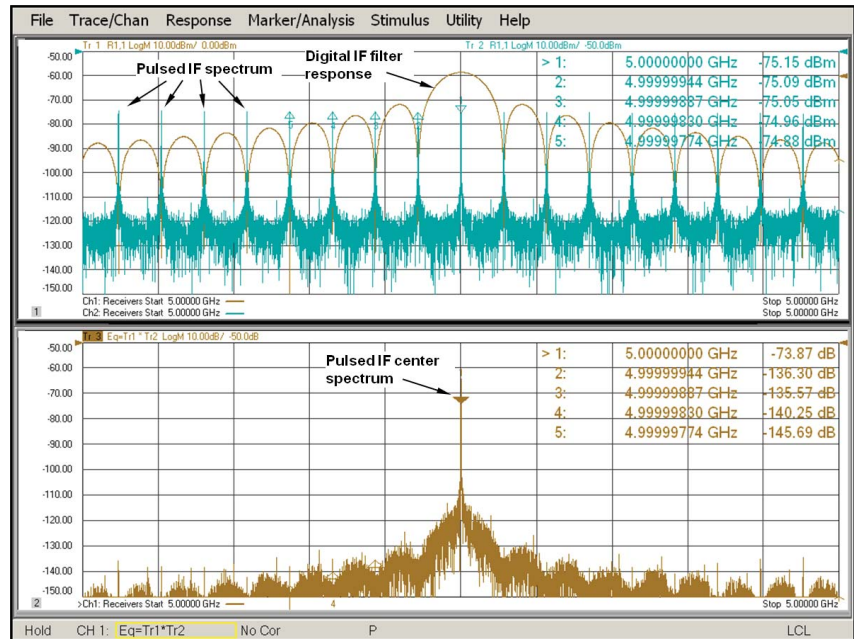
File Trace/Chan Response Marker/Analysis Stimulus Utility Help

Tr 1 R1,1 LogM 10.00dBm/ 0.00dBm

Tr 2 R1,1 LogM 10.00dBm/ -50.0dBm

Pulsed IF spectrum

Digital IF filter response

| | | |
|---|---|---|
| > 1: | 5.00000000 GHz | -75.15 dBm |
| 2: | 4.99999944 GHz | -75.09 dBm |
| 3: | 4.99999887 GHz | -75.05 dBm |
| 4: | 4.99999830 GHz | -74.96 dBm |
| 5: | 4.99999774 GHz | -74.88 dBm |

-50.00
-60.00
-70.00
-80.00
-90.00
-100.00
-110.00
-120.00
-130.00
-140.00
-150.00

1

Ch1: Receivers Start 5.00000 GHz

Ch2: Receivers Start 5.00000 GHz

Stop 5.00000 GHz

Stop 5.00000 GHz

Tr 3 Eq=Tr1 * Tr2 LogM 10.00dB/ -50.0dB

Pulsed IF center spectrum

| | | |
|---|---|---|
| > 1: | 5.00000000 GHz | -73.87 dB |
| 2: | 4.99999944 GHz | -136.30 dB |
| 3: | 4.99999887 GHz | -135.57 dB |
| 4: | 4.99999830 GHz | -140.25 dB |
| 5: | 4.99999774 GHz | -145.69 dB |

-50.00
-60.00
-70.00
-80.00
-90.00
-100.00
-110.00
-120.00
-130.00
-140.00
-150.00

2

>Ch1: Receivers Start 5.00000 GHz

4

Stop 5.00000 GHz

Hold CH 1: Eq=Tr1*Tr2 No Cor P LCL